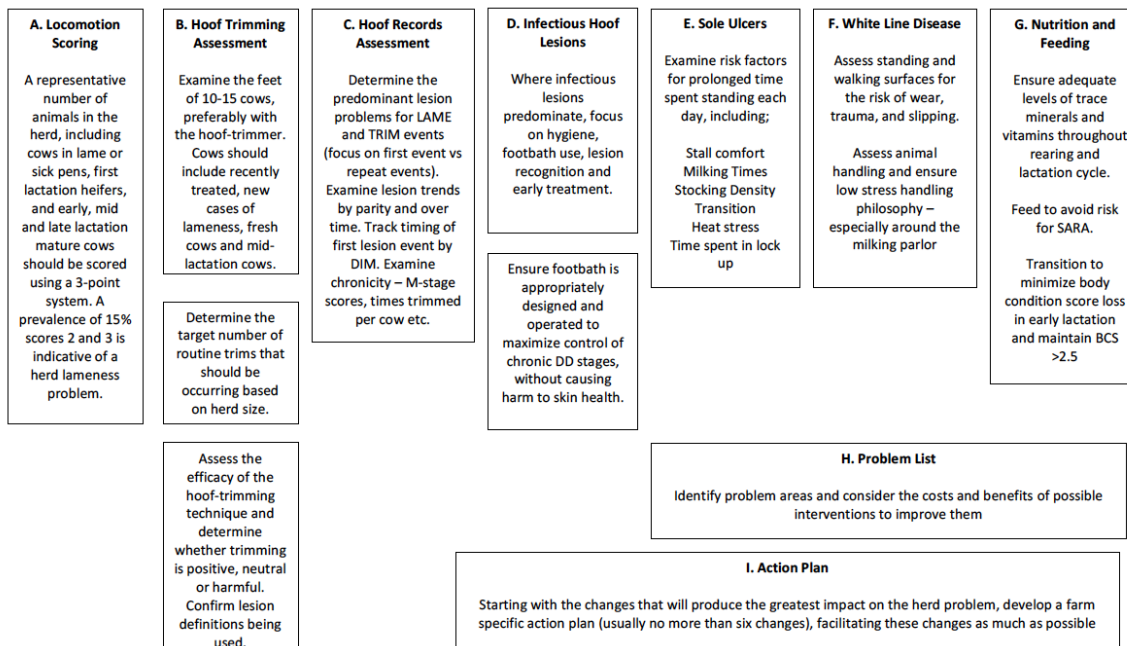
**A. Locomotion Scoring**

A representative number of animals in the herd, including cows in lame or sick pens, first lactation heifers, and early, mid and late lactation mature cows should be scored using a 3-point system. A prevalence of 15% scores 2 and 3 is indicative of a herd lameness problem.

**B. Hoof Trimming Assessment**

Examine the feet of 10-15 cows, preferably with the hoof-trimmer. Cows should include recently treated, new cases of lameness, fresh cows and mid-lactation cows.

Determine the target number of routine trims that should be occurring based on herd size.

Assess the efficacy of the hoof-trimming technique and determine whether trimming is positive, neutral or harmful. Confirm lesion definitions being used.

**C. Hoof Records Assessment**

Determine the predominant lesion problems for LAME and TRIM events (focus on first event vs repeat events). Examine lesion trends by parity and over time. Track timing of first lesion event by DIM. Examine chronicity – M-stage scores, times trimmed per cow etc.

**D. Infectious Hoof Lesions**

Where infectious lesions predominate, focus on hygiene, footbath use, lesion recognition and early treatment.

Ensure footbath is appropriately designed and operated to maximize control of chronic DD stages, without causing harm to skin health.

**E. Sole Ulcers**

Examine risk factors for prolonged time spent standing each day, including;

Stall comfort
Milking Times
Stocking Density
Transition
Heat stress
Time spent in lock up

**F. White Line Disease**

Assess standing and walking surfaces for the risk of wear, trauma, and slipping.

Assess animal handling and ensure low stress handling philosophy – especially around the milking parlor

**G. Nutrition and Feeding**

Ensure adequate levels of trace minerals and vitamins throughout rearing and lactation cycle.

Feed to avoid risk for SARA.

Transition to minimize body condition score loss in early lactation and maintain BCS >2.5

**H. Problem List**

Identify problem areas and consider the costs and benefits of possible interventions to improve them

**I. Action Plan**

Starting with the changes that will produce the greatest impact on the herd problem, develop a farm specific action plan (usually no more than six changes), facilitating these changes as much as possible